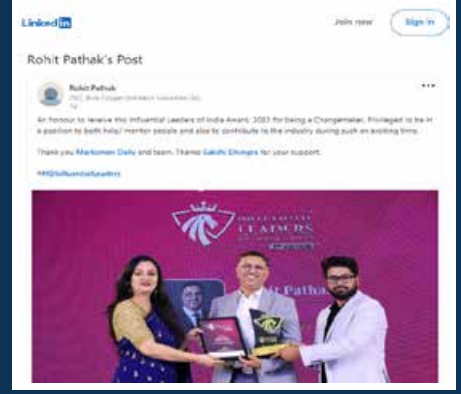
Linked in

Join now

Sign in

Rohit Pathak's Post

Rohit Pathak

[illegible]

An honour to receive this Influential Leaders of India Award, 2023 for being a Changemaker. Privileged to be in a position to both help/ mentor people and also to contribute to the industry during such an exciting time.

Thank you Marksmen Daily and team. Thanks Sakshi Dhingra for your support.

#MDInfluentialLeaders

INFLUENTIAL LEADERS

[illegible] Pathak